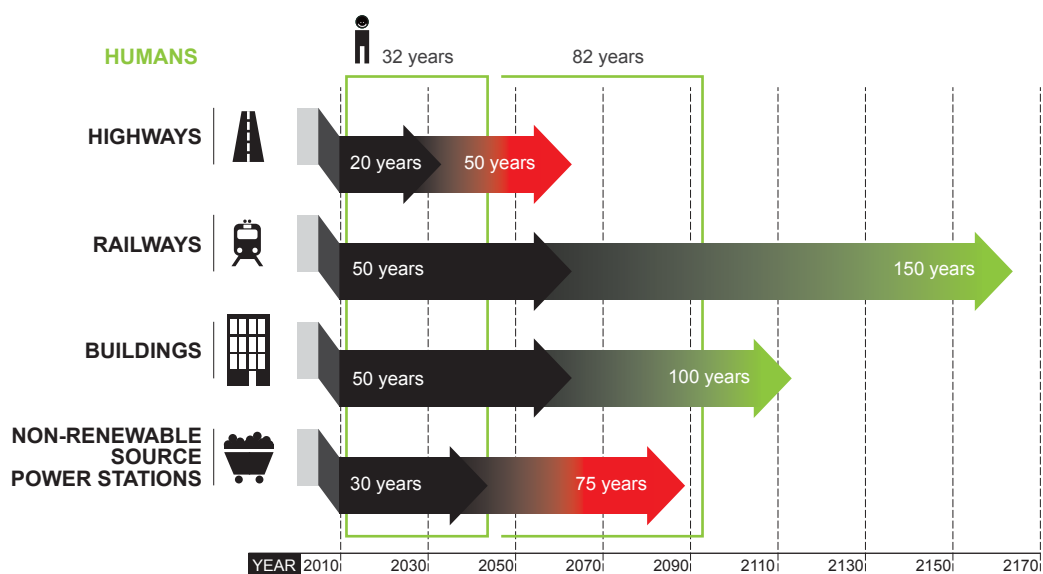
HUMANS

32 years

82 years

HIGHWAYS

20 years

50 years

RAILWAYS

50 years

150 years

BUILDINGS

50 years

100 years

NON-RENEWABLE SOURCE POWER STATIONS

30 years

75 years

YEAR 2010 2030 2050 2070 2090 2110 2130 2150 2170